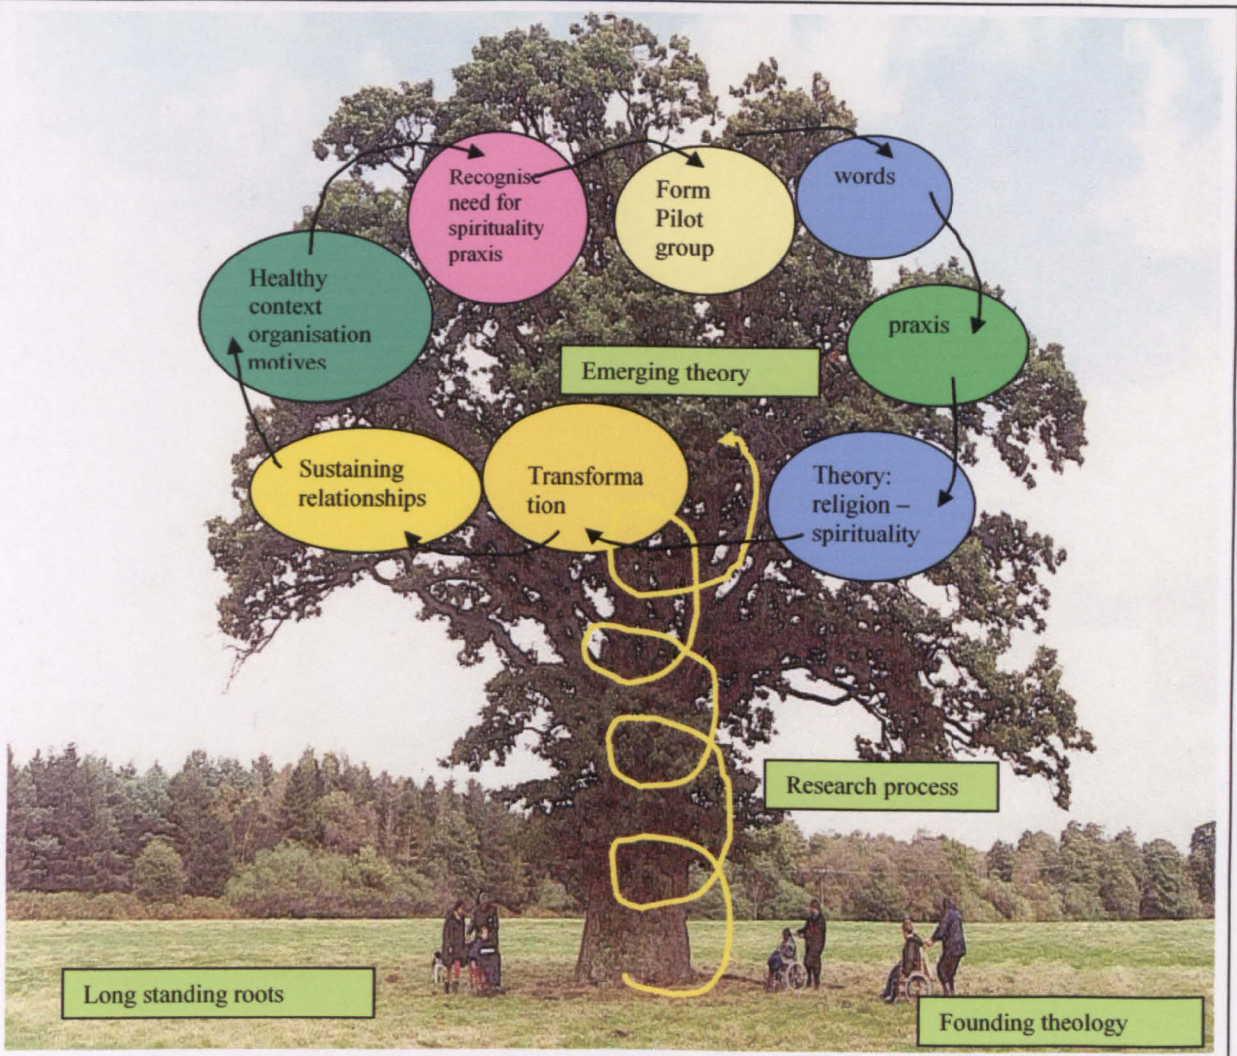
Recognise need for spirituality praxis

Form Pilot group

words

Healthy context organisation motives

praxis

Emerging theory

Sustaining relationships

Transformation

Theory: religion – spirituality

Research process

Long standing roots

Founding theology